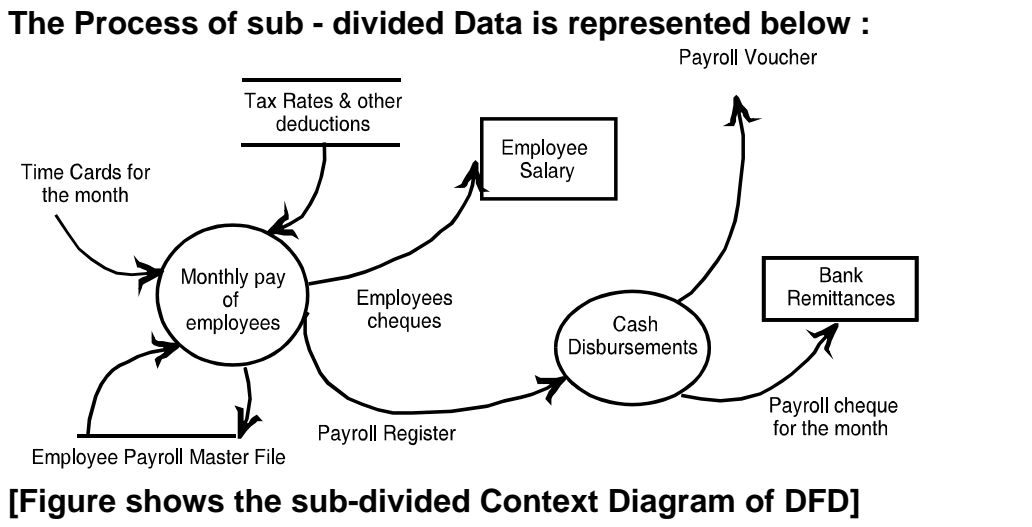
The Process of sub - divided Data is represented below :

Payroll Voucher

Tax Rates & other deductions

Employee Salary

Time Cards for the month

Monthly pay of employees

Employees cheques

Bank Remittances

Cash Disbursements

Payroll cheque for the month

Payroll Register

Employee Payroll Master File

[Figure shows the sub-divided Context Diagram of DFD]